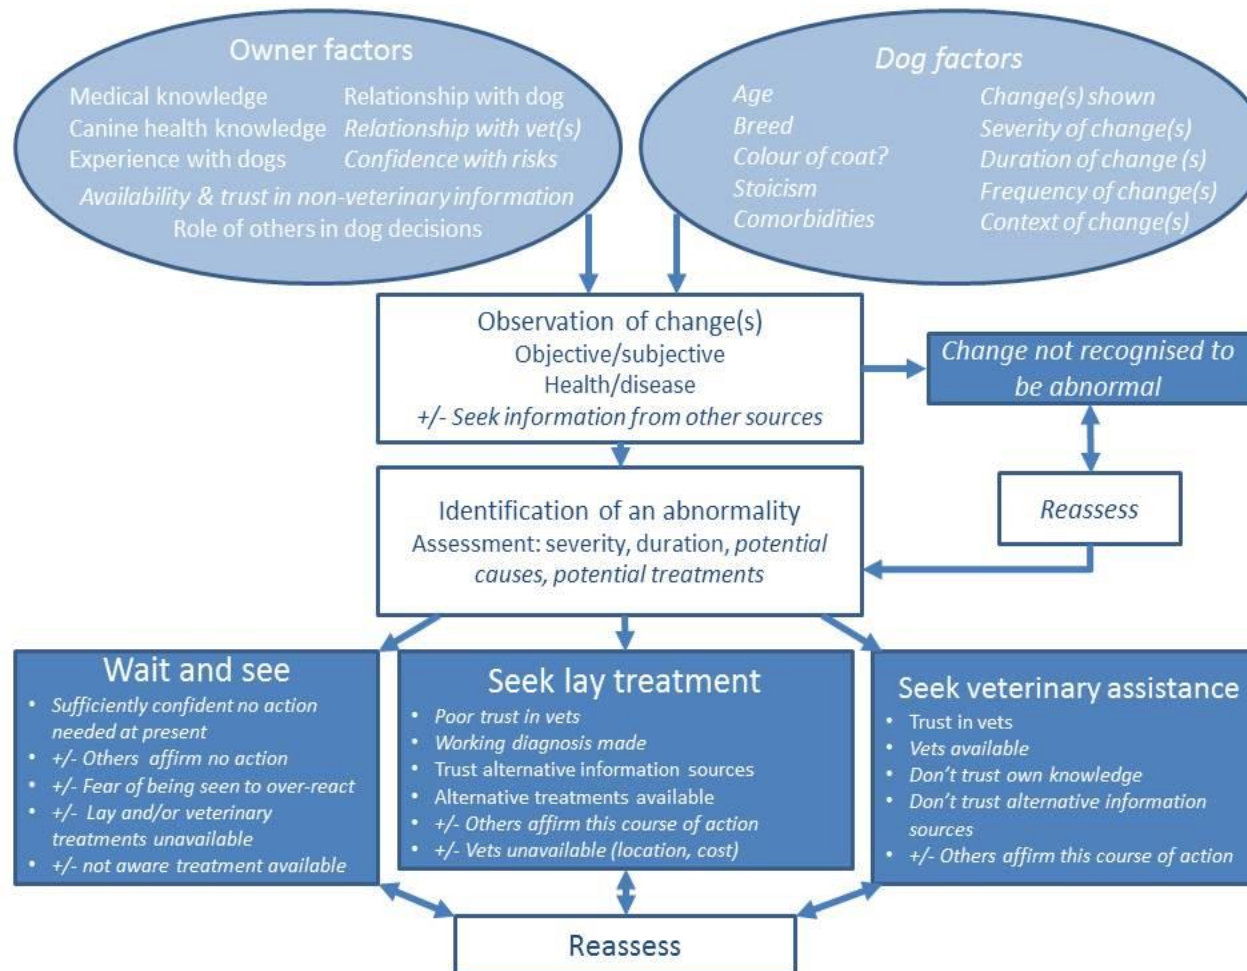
Owner factors

Medical knowledge
Canine health knowledge
Experience with dogs

Relationship with dog
Relationship with vet(s)
Confidence with risks

Availability & trust in non-veterinary information
Role of others in dog decisions

Dog factors

Age
Breed
Colour of coat?
Stoicism
Comorbidities

Change(s) shown
Severity of change(s)
Duration of change (s)
Frequency of change(s)
Context of change(s)

Observation of change(s)
Objective/subjective
Health/disease
+/- Seek information from other sources

Change not recognised to be abnormal

Reassess

Identification of an abnormality
Assessment: severity, duration, potential causes, potential treatments

Wait and see
• Sufficiently confident no action needed at present
• +/- Others affirm no action
• +/- Fear of being seen to over-react
• +/- Lay and/or veterinary treatments unavailable
• +/- not aware treatment available

Seek lay treatment
• Poor trust in vets
• Working diagnosis made
• Trust alternative information sources
• Alternative treatments available
• +/- Others affirm this course of action
• +/- Vets unavailable (location, cost)

Seek veterinary assistance
• Trust in vets
• Vets available
• Don't trust own knowledge
• Don't trust alternative information sources
• +/- Others affirm this course of action

Reassess